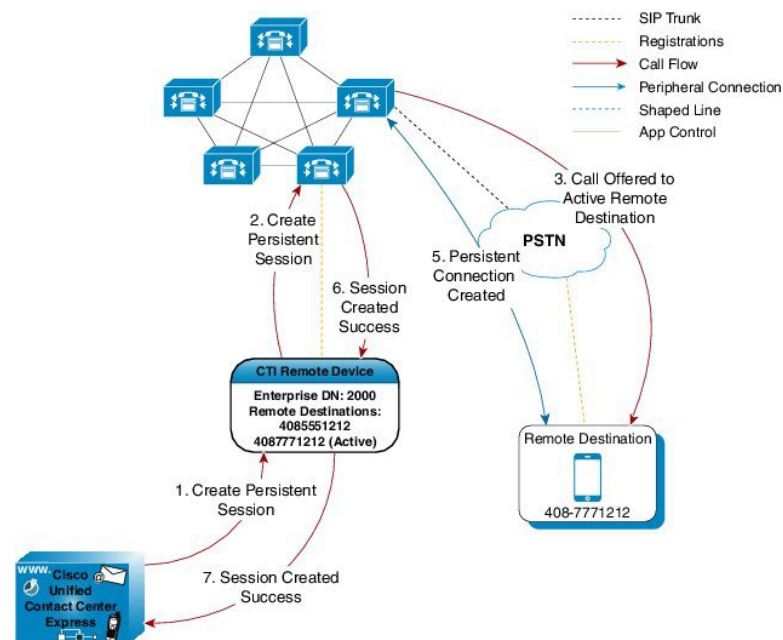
SIP Trunk
Registrations
Call Flow
Peripheral Connection
Shaped Line
App Control

3. Call Offered to Active Remote Destination

2. Create Persistent Session

PSTN

5. Persistent Connection Created

6. Session Created Success

CTI Remote Device
Enterprise DN: 2000
Remote Destinations:
4085551212
4087771212 (Active)

Remote Destination
408-7771212

1. Create Persistent Session

7. Session Created Success

www. Cisco Unified Contact Center Express